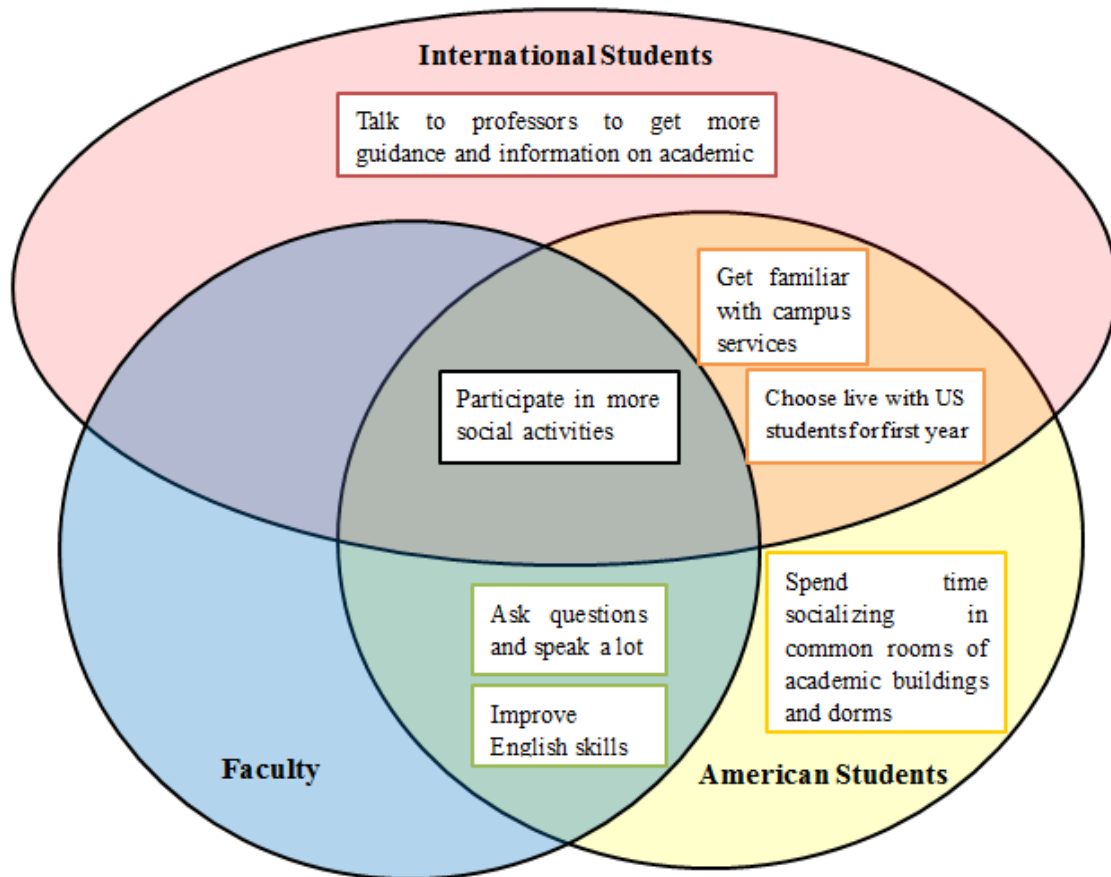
International Students

Talk to professors to get more guidance and information on academic

Get familiar with campus services

Participate in more social activities

Choose live with US students for first year

Spend time socializing in common rooms of academic buildings and dorms

Ask questions and speak a lot

Improve English skills

Faculty

American Students